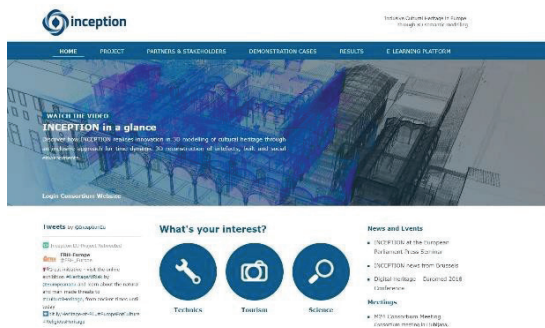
inception

Inclusive Cultural Heritage in Europe through 3D semantic modelling

HOME PROJECT PARTNERS & STAKEHOLDERS DEMONSTRATION CASES RESULTS E-LEARNING PLATFORM

WATCH THE VIDEO

INCEPTION in a glance

Discover how INCEPTION realizes innovation in 3D modelling of cultural heritage through an inclusive approach for time-dynamic 3D reconstruction of artefacts, built and social environments.

Login Consortium Website

Tweets by @InceptionEU

Inception EU Project Retweeted

FRH Europe
@FRH_Europe

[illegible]

What's your interest?

Technics

Tourism

Science

News and Events

INCEPTION at the European Parliament Press Seminar

INCEPTION News from Brussels

Digital Heritage - Euromed 2018 Conference

Meetings

M25 Consortium Meeting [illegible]